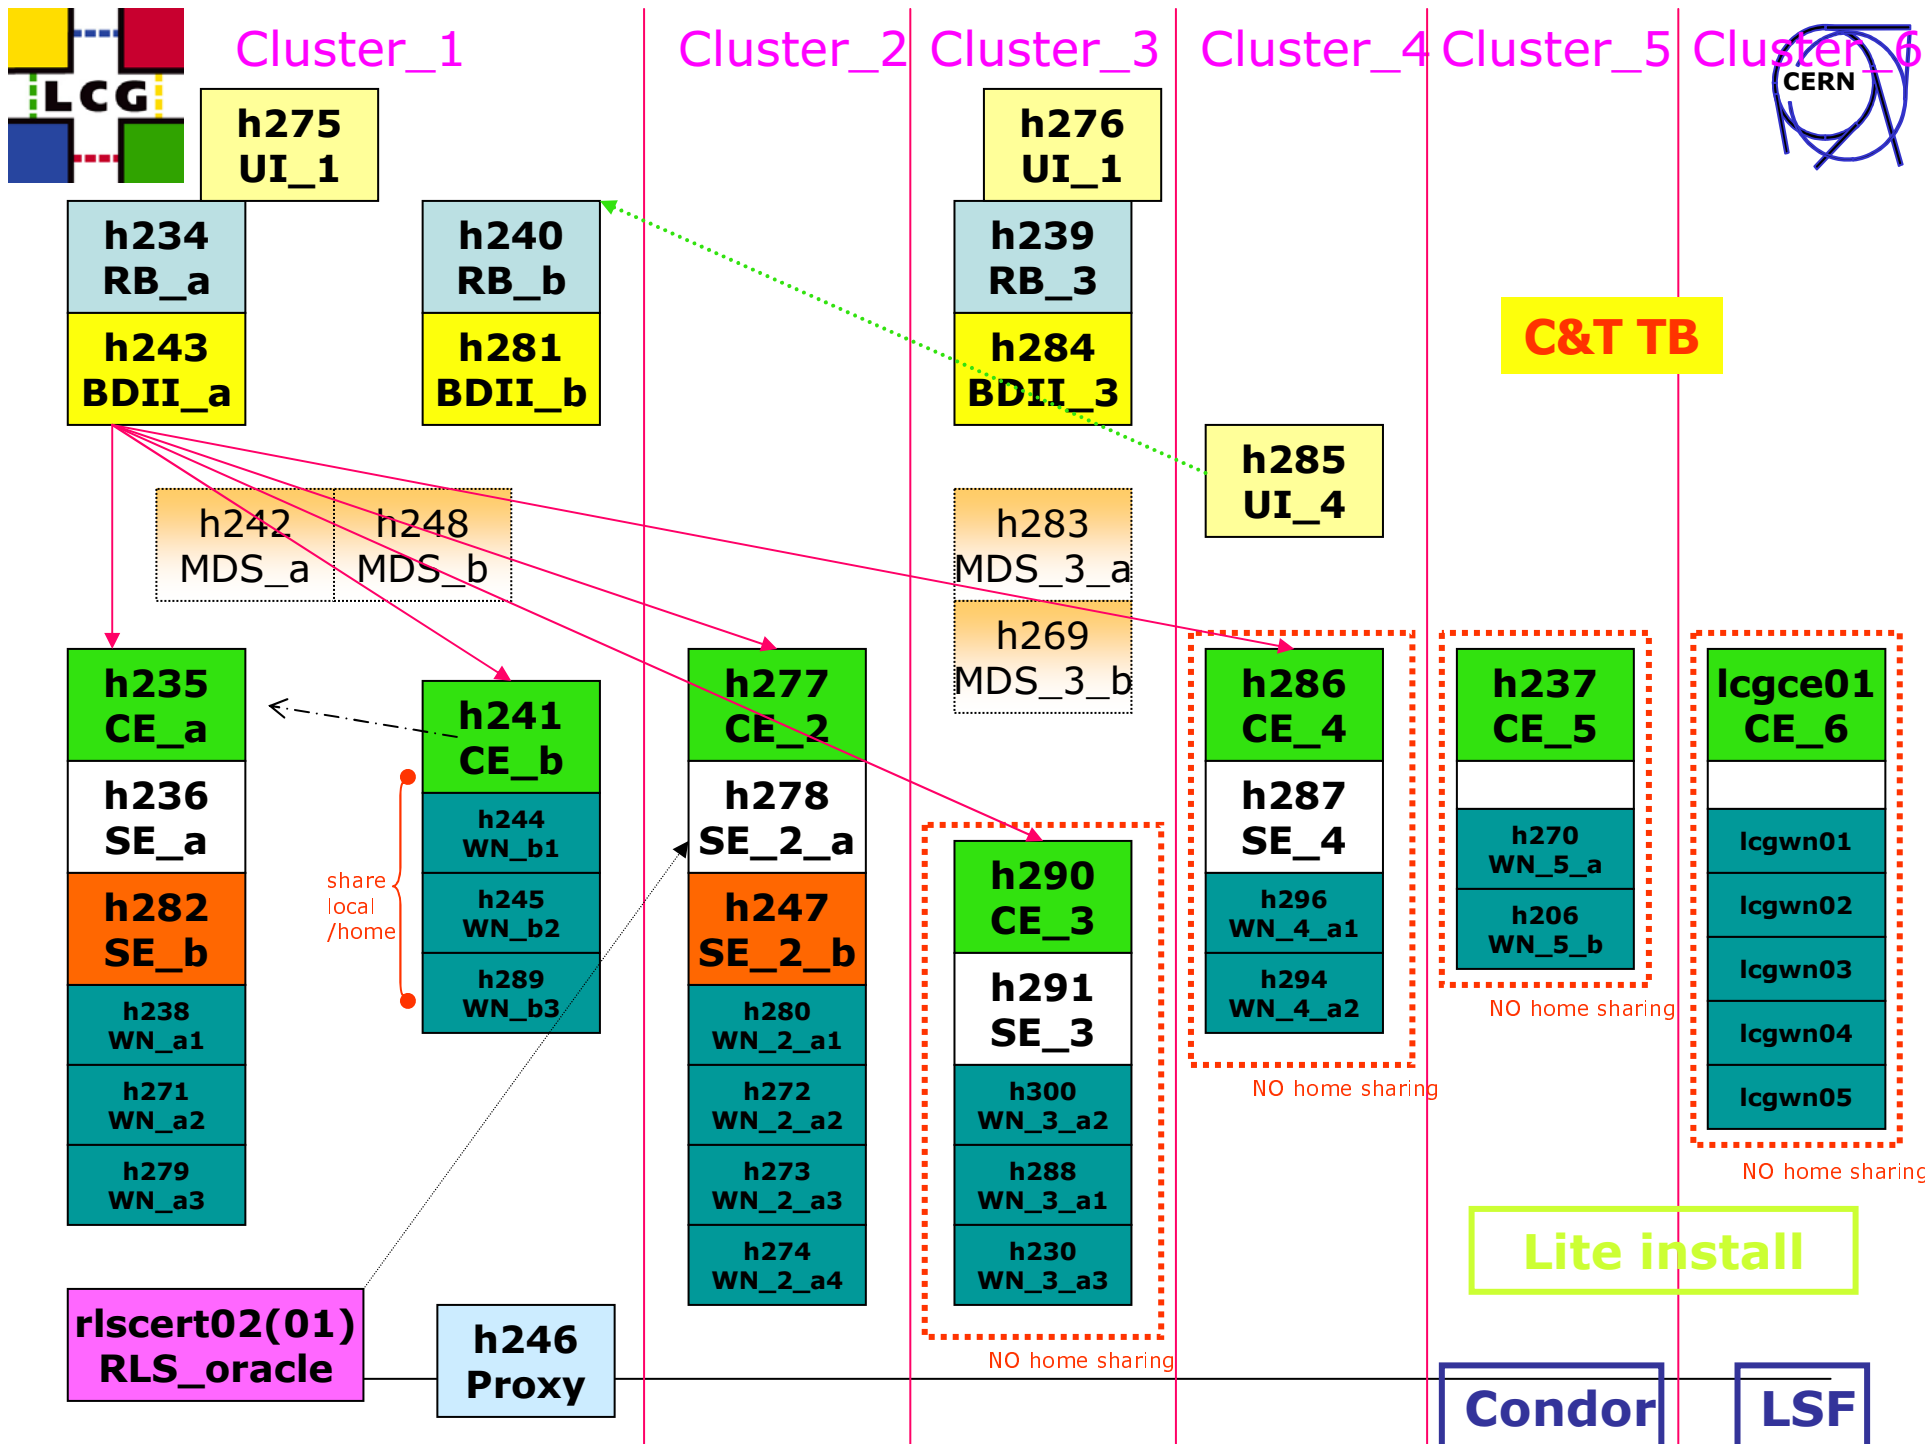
LCG

Cluster_1 Cluster_2 Cluster_3 Cluster_4 Cluster_5 Cluster_6

CERN

h275
UI_1

h234
RB_a

h243
BDII_a

h240
RB_b

h281
BDII_b

h276
UI_1

h239
RB_3

h284
BDII_3

C&T TB

h285
UI_4

h242
MDS_a

h248
MDS_b

h283
MDS_3_a

h269
MDS_3_b

h235
CE_a

h236
SE_a

h282
SE_b

h238
WN_a1

h271
WN_a2

h279
WN_a3

share
local
/home

h241
CE_b

h244
WN_b1

h245
WN_b2

h289
WN_b3

h277
CE_2

h278
SE_2_a

h247
SE_2_b

h280
WN_2_a1

h272
WN_2_a2

h273
WN_2_a3

h274
WN_2_a4

h290
CE_3

h291
SE_3

h300
WN_3_a2

h288
WN_3_a1

h230
WN_3_a3

NO home sharing

h286
CE_4

h287
SE_4

h296
WN_4_a1

h294
WN_4_a2

NO home sharing

h237
CE_5

h270
WN_5_a

h206
WN_5_b

NO home sharing

lcgce01
CE_6

lcgwn01

lcgwn02

lcgwn03

lcgwn04

lcgwn05

NO home sharing

Lite install

rlscert02(01)
RLS_oracle

h246
Proxy

Condor

LSF